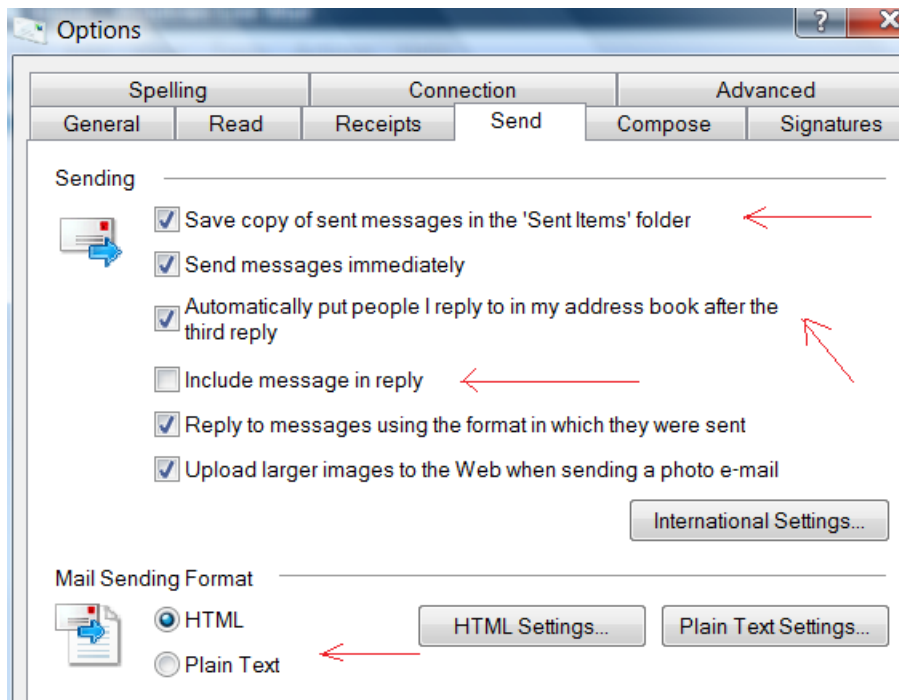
Options

?

X

Spelling

Connection

Advanced

General

Read

Receipts

Send

Compose

Signatures

Sending

Save copy of sent messages in the 'Sent Items' folder

Send messages immediately

Automatically put people I reply to in my address book after the third reply

Include message in reply

Reply to messages using the format in which they were sent

Upload larger images to the Web when sending a photo e-mail

International Settings...

Mail Sending Format

HTML

Plain Text

HTML Settings...

Plain Text Settings...